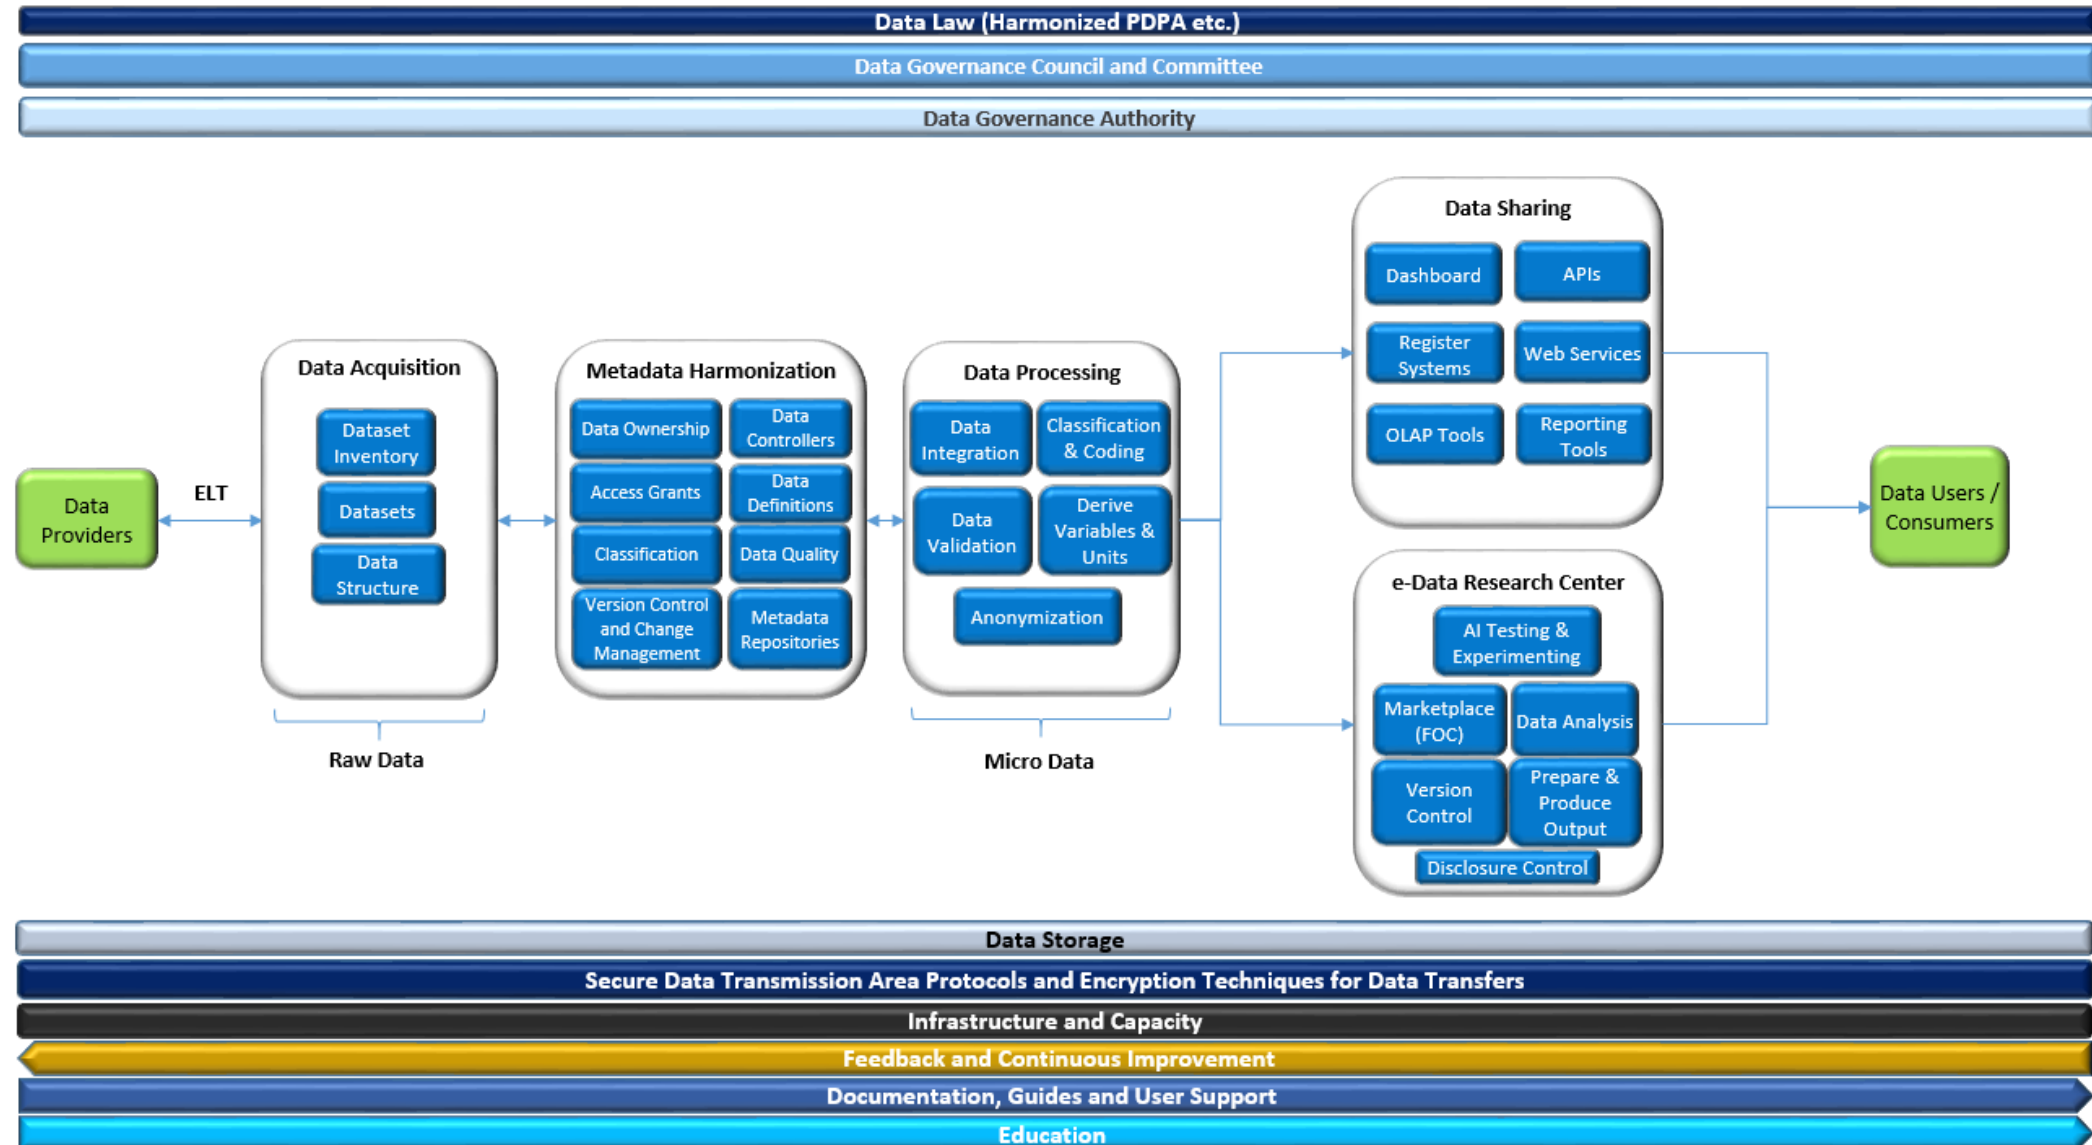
Data Law (Harmonized PDPA etc.)

Data Governance Council and Committee

Data Governance Authority

Data Providers

ELT

Data Acquisition

Dataset Inventory

Datasets

Data Structure

Raw Data

Metadata Harmonization

Data Ownership

Data Controllers

Access Grants

Data Definitions

Classification

Data Quality

Version Control and Change Management

Metadata Repositories

Data Processing

Data Integration

Classification & Coding

Data Validation

Derive Variables & Units

Anonymization

Micro Data

Data Sharing

Dashboard

APIs

Register Systems

Web Services

OLAP Tools

Reporting Tools

e-Data Research Center

AI Testing & Experimenting

Marketplace (FOC)

Data Analysis

Version Control

Prepare & Produce Output

Disclosure Control

Data Users / Consumers

Data Storage

Secure Data Transmission Area Protocols and Encryption Techniques for Data Transfers

Infrastructure and Capacity

Feedback and Continuous Improvement

Documentation, Guides and User Support

Education